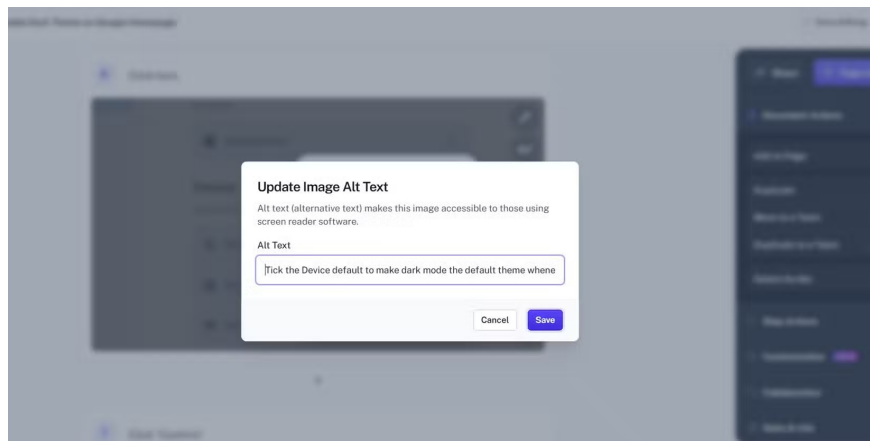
Update Image Alt Text

Alt text (alternative text) makes this image accessible to those using screen reader software.

Alt Text

Tick the Device default to make dark mode the default theme whene

Cancel

Save